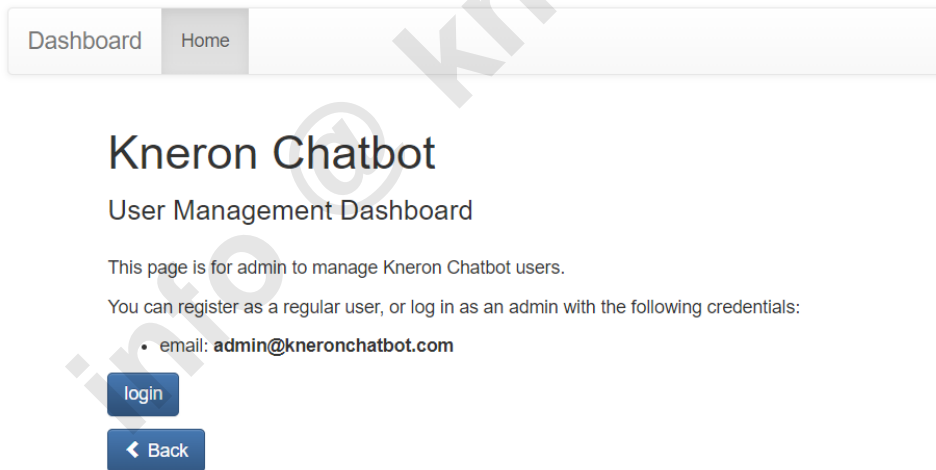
Dashboard Home

info @ kn

Kneron Chatbot

User Management Dashboard

This page is for admin to manage Kneron Chatbot users.

You can register as a regular user, or log in as an admin with the following credentials:

- email: **admin@kneronchatbot.com**

login

Back